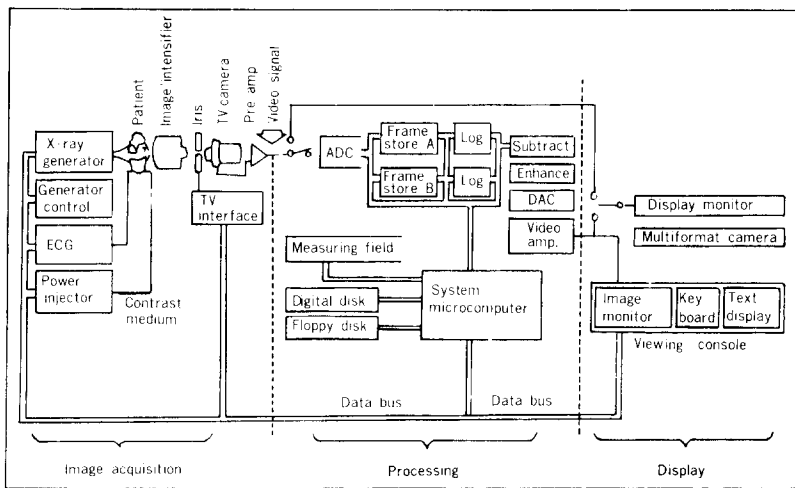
Patient
Image intensifier
Iris
TV camera
Pre amp
Video signal
X-ray generator
Generator control
ECG
Power injector
Contrast medium
TV interface
ADC
Frame store A
Frame store B
Log
Log
Subtract
Enhance
DAC
Video amp.
Display monitor
Multiformat camera
Measuring field
Digital disk
Floppy disk
System microcomputer
Image monitor
Key board
Text display
Viewing console
Data bus
Data bus
Image acquisition
Processing
Display